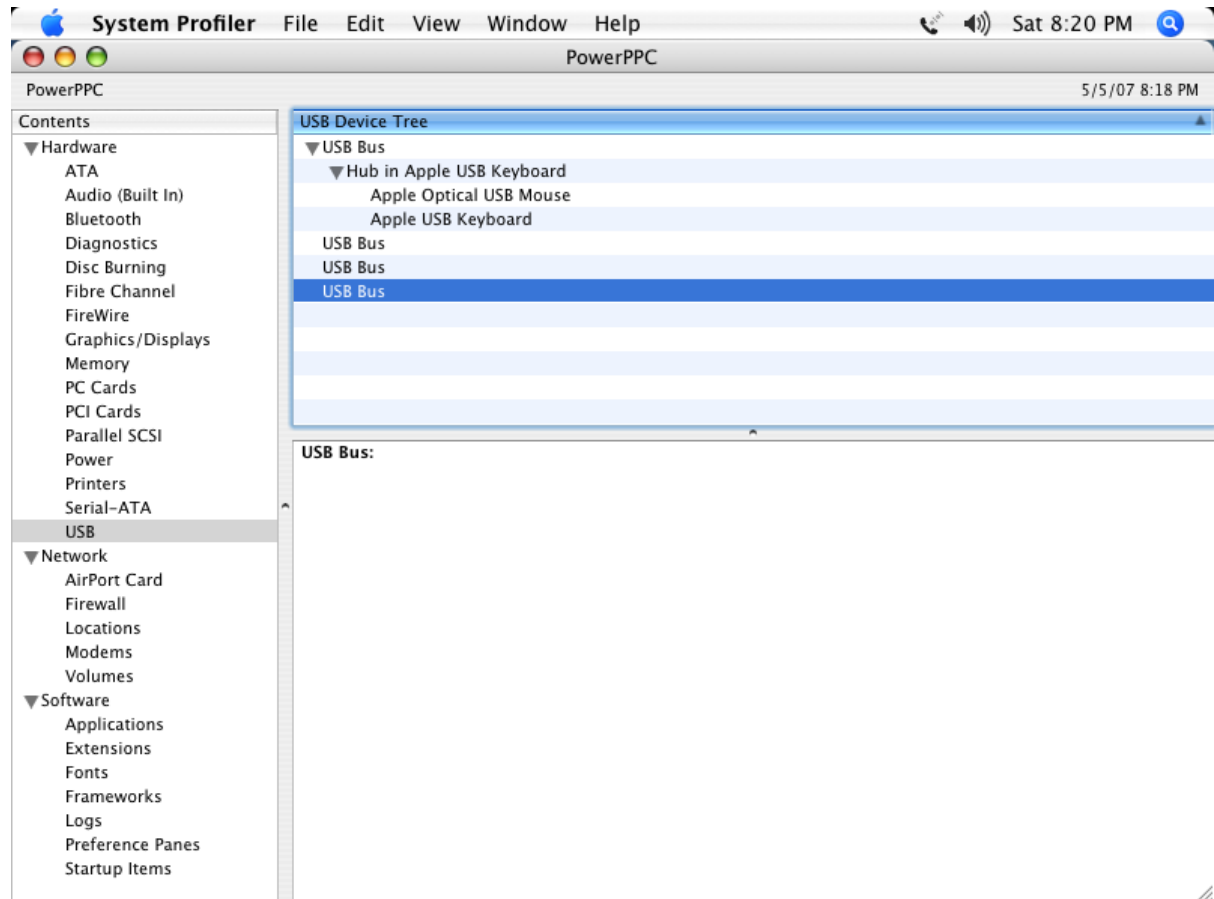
System Profiler File Edit View Window Help Sat 8:20 PM

PowerPPC

PowerPPC 5/5/07 8:18 PM

Contents
Hardware
ATA
Audio (Built In)
Bluetooth
Diagnostics
Disc Burning
Fibre Channel
FireWire
Graphics/Displays
Memory
PC Cards
PCI Cards
Parallel SCSI
Power
Printers
Serial-ATA
USB
Network
AirPort Card
Firewall
Locations
Modems
Volumes
Software
Applications
Extensions
Fonts
Frameworks
Logs
Preference Panes
Startup Items

USB Device Tree
USB Bus
Hub in Apple USB Keyboard
Apple Optical USB Mouse
Apple USB Keyboard
USB Bus
USB Bus
USB Bus

USB Bus: